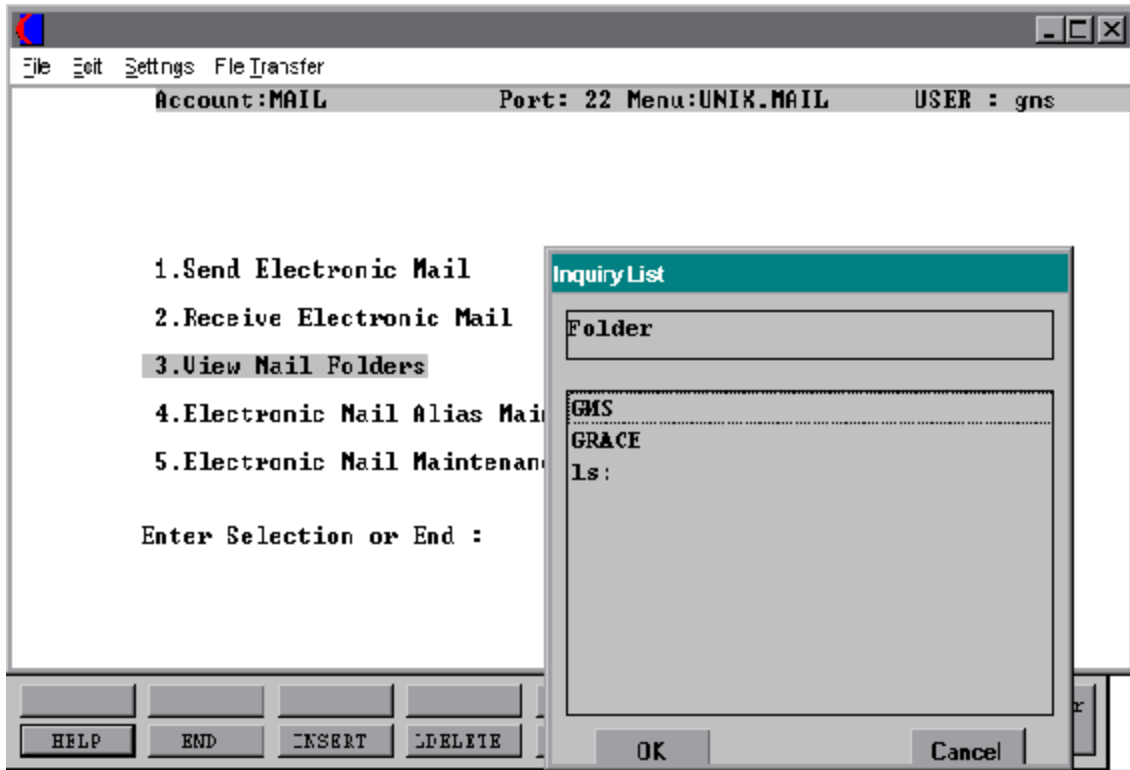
File Edit Settings File Transfer

Account:MAIL Port: 22 Menu:UNIX.MAIL USER : gns

1.Send Electronic Mail

2.Receive Electronic Mail

3.View Mail Folders

4.Electronic Mail Alias Mai

5.Electronic Mail Maintenan

Enter Selection or End :

Inquiry List

Folder

GMS
GRACE
ls:

OK Cancel

HELP END INSERT DELETE